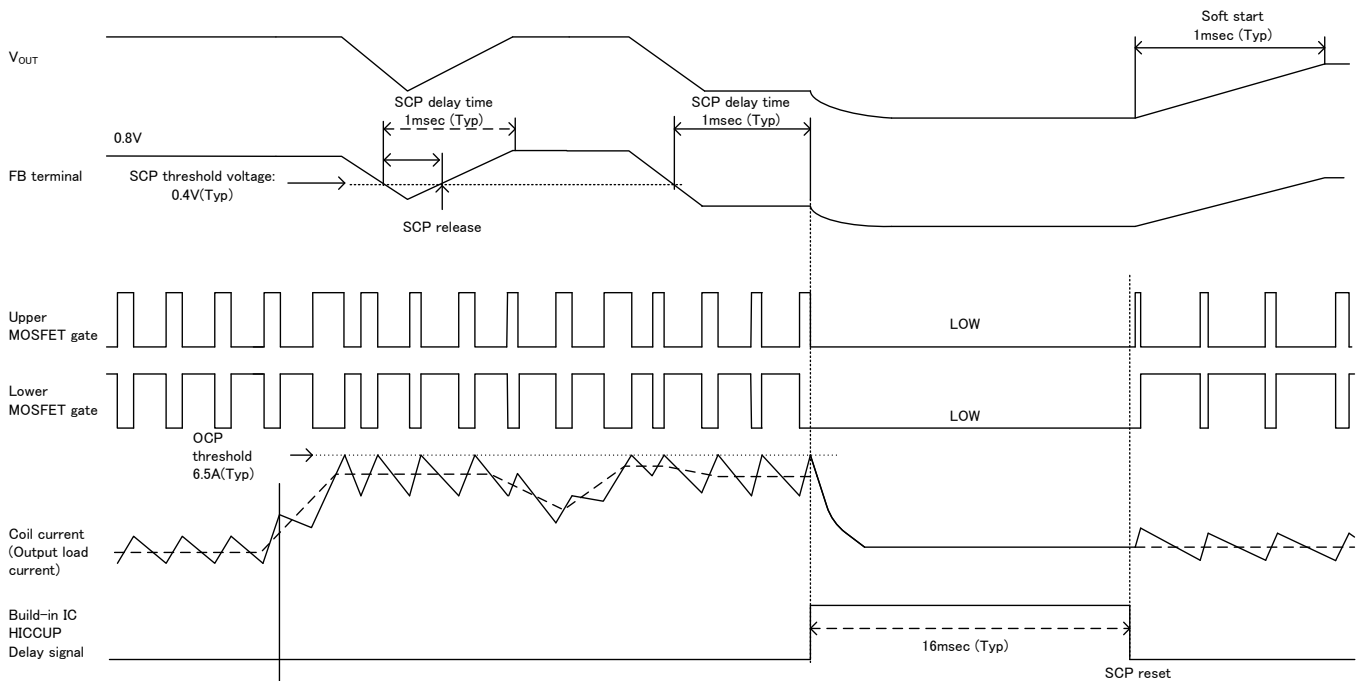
Soft start
1msec (Typ)

$V_{OUT}$

SCP delay time
1msec (Typ)

SCP delay time
1msec (Typ)

0.8V

FB terminal

SCP threshold voltage:
0.4V(Typ)

SCP release

Upper
MOSFET gate

LOW

Lower
MOSFET gate

LOW

OCP
threshold
6.5A(Typ)

Coil current
(Output load
current)

Build-in IC
HICCUP
Delay signal

16msec (Typ)

SCP reset